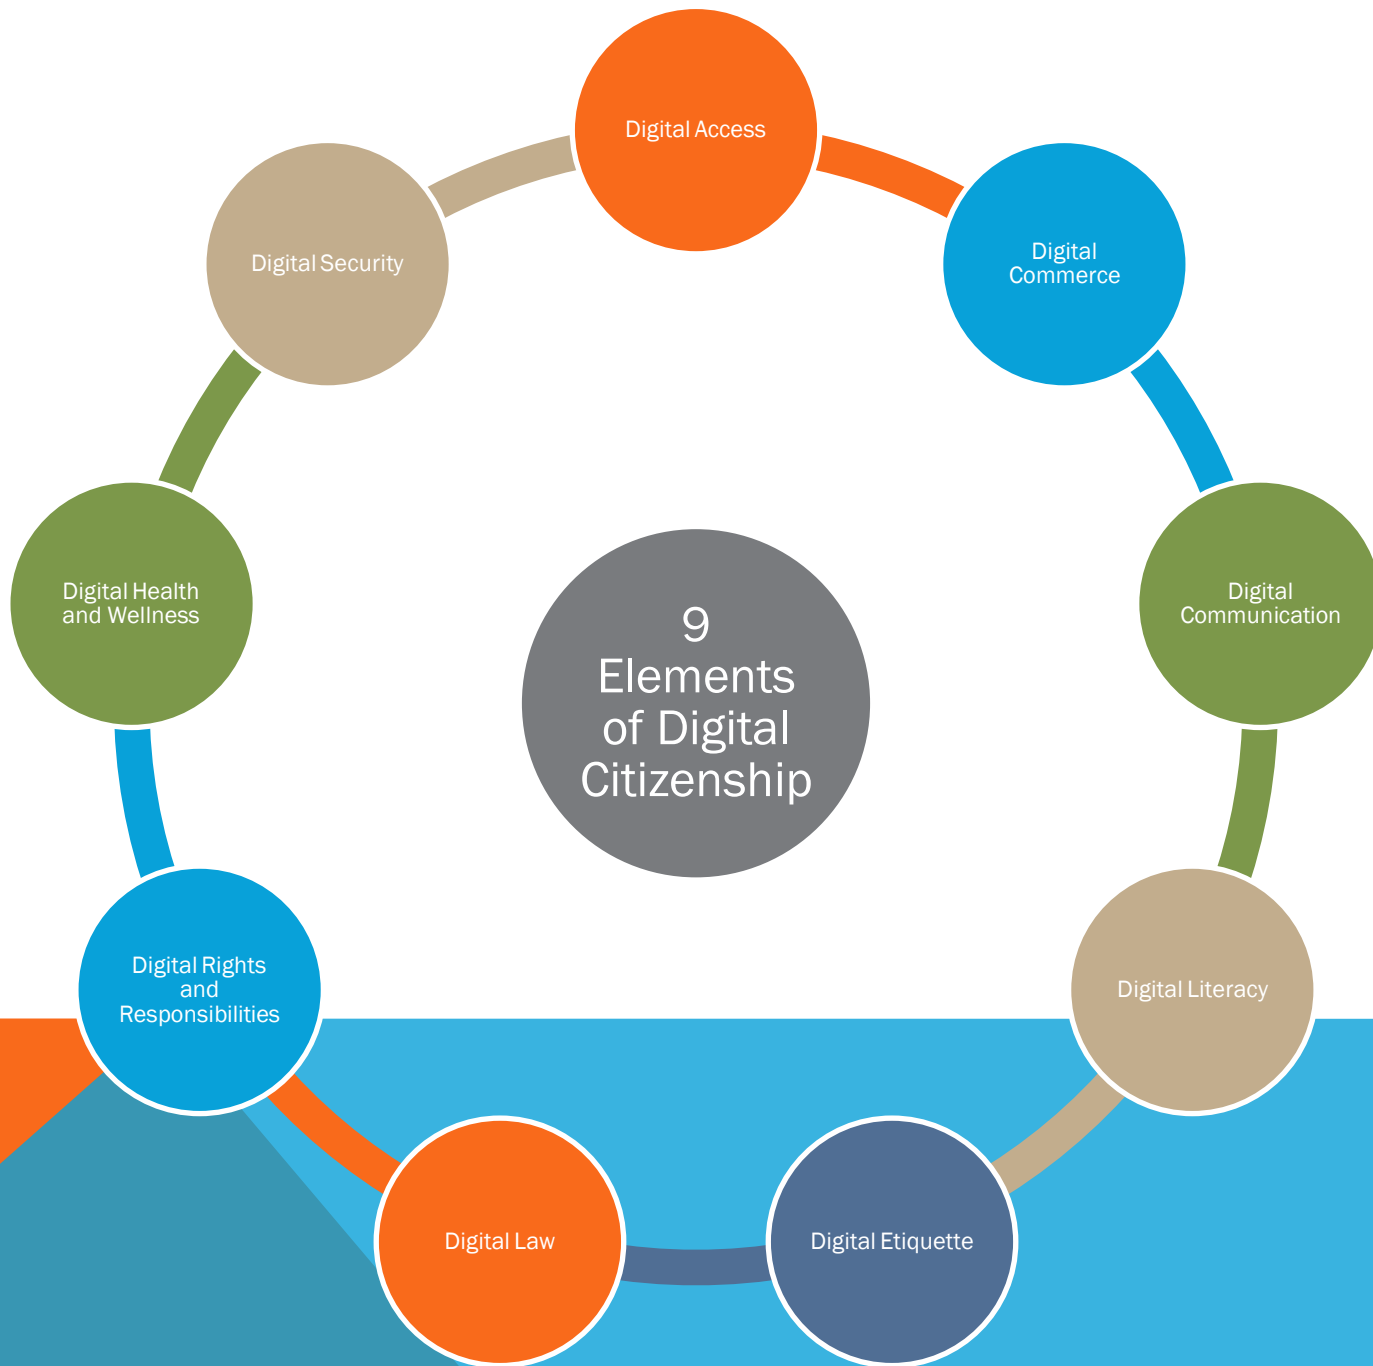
9 Elements of Digital Citizenship

Digital Access

Digital Commerce

Digital Communication

Digital Literacy

Digital Etiquette

Digital Law

Digital Rights and Responsibilities

Digital Health and Wellness

Digital Security